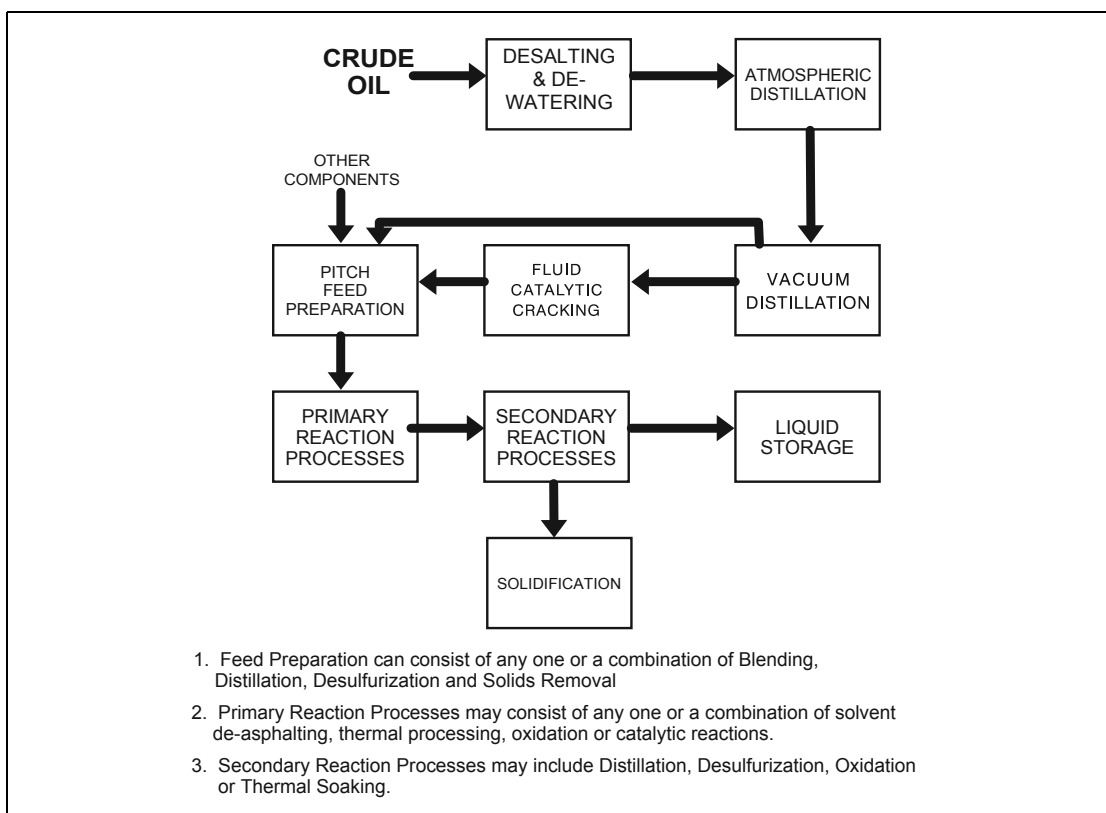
CRUDE OIL

DESALTING & DE-WATERING

ATMOSPHERIC DISTILLATION

OTHER COMPONENTS

PITCH FEED PREPARATION

FLUID CATALYTIC CRACKING

VACUUM DISTILLATION

PRIMARY REACTION PROCESSES

SECONDARY REACTION PROCESSES

LIQUID STORAGE

SOLIDIFICATION

1. Feed Preparation can consist of any one or a combination of Blending, Distillation, Desulfurization and Solids Removal

2. Primary Reaction Processes may consist of any one or a combination of solvent de-asphalting, thermal processing, oxidation or catalytic reactions.

3. Secondary Reaction Processes may include Distillation, Desulfurization, Oxidation or Thermal Soaking.